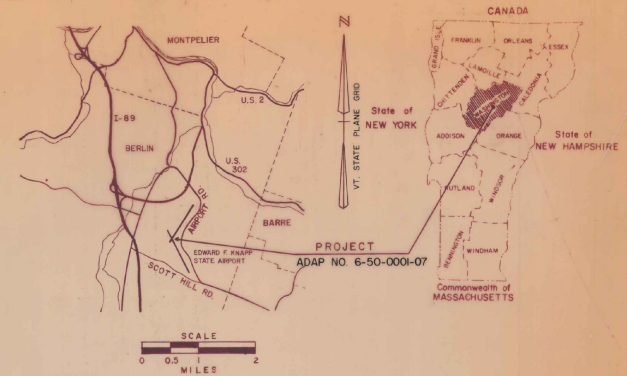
MONTPELIER

U.S. 2

I-89

BERLIN

U.S. 302

AIRPORT RD.

BARRE

EDWARD F. KNAPP STATE AIRPORT

SCOTT HILL RD.

N

VT. STATE PLANE GRID

PROJECT
ADAP NO. 6-50-0001-07

SCALE
0 0.5 1 2
MILES

CANADA

GRAND ISLE

FRANKLIN

ORLEANS

ESSEX

CHITTENDEN

LAMOILLE

CALEDONIA

WASHINGTON

State of NEW YORK

ADDISON

ORANGE

State of NEW HAMPSHIRE

RUTLAND

WINDSOR

BENNINGTON

WINDHAM

Commonwealth of MASSACHUSETTS